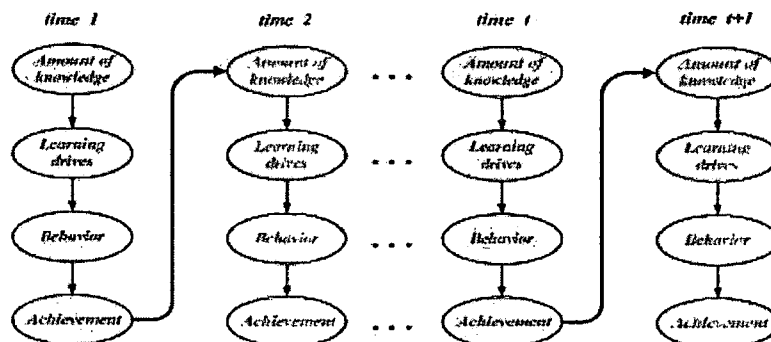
time 1

Amount of knowledge

Learning drives

Behavior

Achievement

time 2

Amount of knowledge

Learning drives

Behavior

Achievement

. . .

. . .

. . .

. . .

time t

Amount of knowledge

Learning drives

Behavior

Achievement

time t+1

Amount of knowledge

Learning drives

Behavior

Achievement